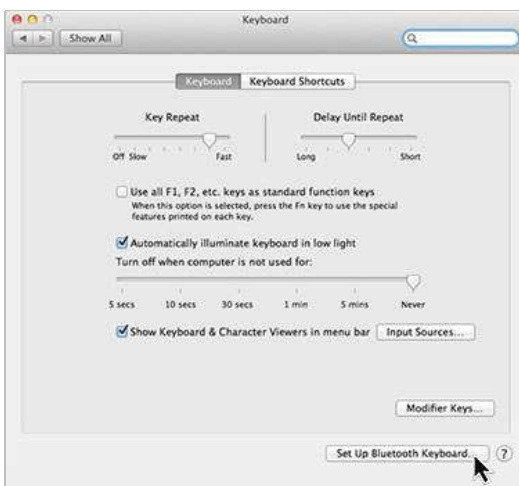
Keyboard

Show All

Keyboard | Keyboard Shortcuts

Key Repeat

Off Slow | Fast

Delay Until Repeat

Long | Short

Use all F1, F2, etc. keys as standard function keys
When this option is selected, press the Fn key to use the special features printed on each key.

Automatically illuminate keyboard in low light

Turn off when computer is not used for:

5 secs | 10 secs | 30 secs | 1 min | 5 mins | Never

Show Keyboard & Character Viewers in menu bar

Input Sources...

Modifier Keys...

Set Up Bluetooth Keyboard...

?